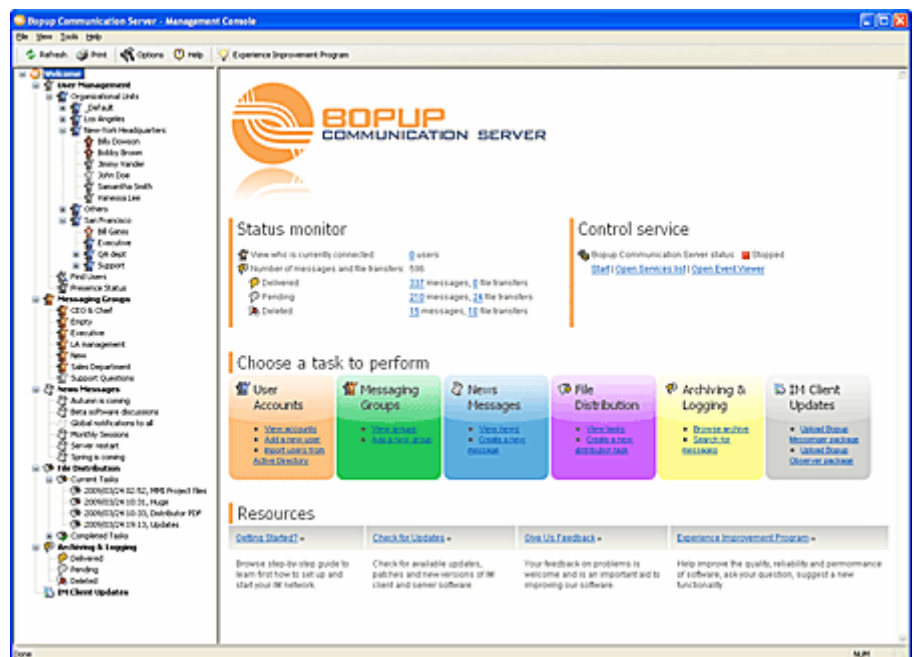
Bopup Communication Server - Management Console

File View Tools Help

Refresh Print Options Help Experience Improvement Program

Welcome
User Management
Organizational Units
_Default
Los Angeles
New-York Headquarters
Billy Dowson
Bobby Brown
Jimmy Vander
John Doe
Samantha Smith
Vanessa Lee
Others
San Francisco
Bill Gates
Executive
QA dept
Support
Find Users
Presence Status
Messaging Groups
CEO & Chief
Empty
Executive
LA management
New
Sales Department
Support Questions
News Messages
Autumn is coming
Beta software discussions
Global notifications to all
Monthly Sessions
Server restart
Spring is coming
File Distribution
Current Tasks
2009/03/24 02:52, MMS Project Files
2009/03/24 10:31, Huge
2009/03/24 10:33, Distributor PDF
2009/03/24 19:13, Updates
Completed Tasks
Archiving & Logging
Delivered
Pending
Deleted
IM Client Updates

BOPUP
COMMUNICATION SERVER

Status monitor
View who is currently connected 0 users
Number of messages and file transfers 596
Delivered 337 messages, 6 file transfers
Pending 210 messages, 24 file transfers
Deleted 15 messages, 10 file transfers

Control service
Bopup Communication Server status Stopped
Start | Open Services list | Open Event Viewer

Choose a task to perform

User Accounts
View accounts
Add a new user
Import users from Active Directory

Messaging Groups
View groups
Add a new group

News Messages
View news
Create a new message

File Distribution
View tasks
Create a new distribution task

Archiving & Logging
Browse archive
Search for messages

IM Client Updates
Upload Bopup Messenger package
Upload Bopup Observer package

Resources

Getting Started?
Browse step-by-step guide to learn first how to set up and start your IM network.

Check for Updates
Check for available updates, patches and new versions of IM client and server software

Give Us Feedback
Your feedback on problems is welcome and is an important aid to improving our software.

Experience Improvement Program
Help improve the quality, reliability and permormance of this software, ask your question, suggest a new functionality

Done NUM